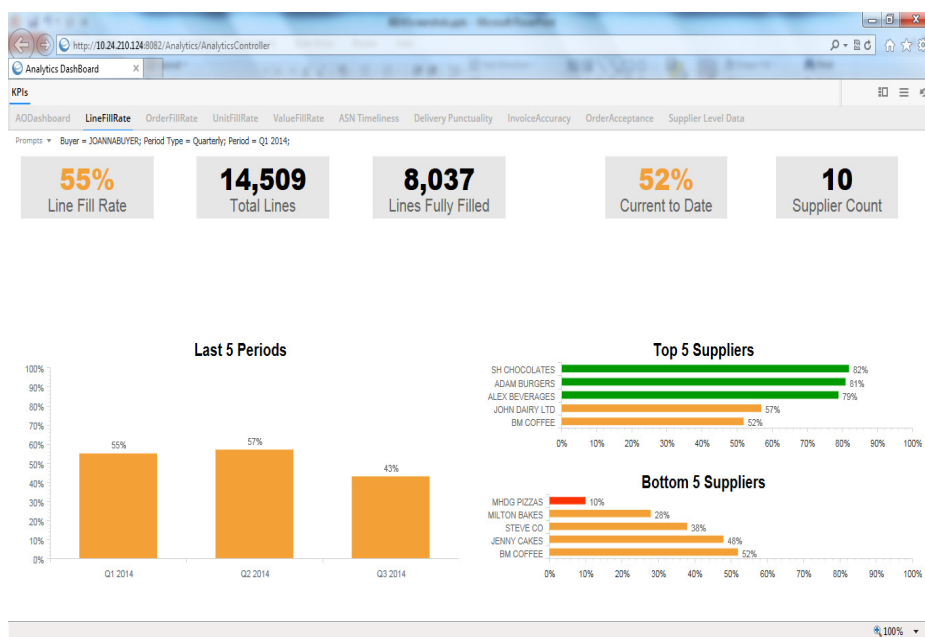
http://10.24.210.124:8082/Analytics/AnalyticsController

Analytics DashBoard ×

KPIs

AODashboard LineFillRate OrderFillRate UnitFillRate ValueFillRate ASN Timeliness Delivery Punctuality InvoiceAccuracy OrderAcceptance Supplier Level Data

Prompts ▾ Buyer = JOANNABUYER; Period Type = Quarterly; Period = Q1 2014;

55%
Line Fill Rate

14,509
Total Lines

8,037
Lines Fully Filled

52%
Current to Date

10
Supplier Count

Last 5 Periods

100%
90%
80%
70%
60%
50%
40%
30%
20%
10%
0%

55%
57%
43%

Q1 2014
Q2 2014
Q3 2014

Top 5 Suppliers

SH CHOCOLATES 82%
ADAM BURGERS 81%
ALEX BEVERAGES 79%
JOHN DAIRY LTD 57%
BM COFFEE 52%

0% 10% 20% 30% 40% 50% 60% 70% 80% 90% 100%

Bottom 5 Suppliers

MHDG PIZZAS 10%
MILTON BAKES 28%
STEVE CO 38%
JENNY CAKES 48%
BM COFFEE 52%

0% 10% 20% 30% 40% 50% 60% 70% 80% 90% 100%

100%